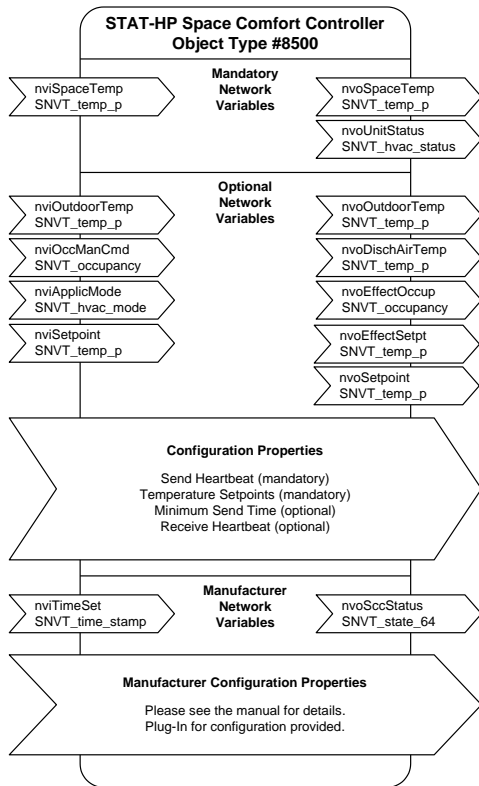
STAT-HP Space Comfort Controller
Object Type #8500

Mandatory Network Variables

nviSpaceTemp
SNVT_temp_p

nvoSpaceTemp
SNVT_temp_p

nvoUnitStatus
SNVT_hvac_status

Optional Network Variables

nviOutdoorTemp
SNVT_temp_p

nviOccManCmd
SNVT_occupancy

nviApplicMode
SNVT_hvac_mode

nviSetpoint
SNVT_temp_p

nvoOutdoorTemp
SNVT_temp_p

nvoDischAirTemp
SNVT_temp_p

nvoEffectOccup
SNVT_occupancy

nvoEffectSetpt
SNVT_temp_p

nvoSetpoint
SNVT_temp_p

Configuration Properties

Send Heartbeat (mandatory)
Temperature Setpoints (mandatory)
Minimum Send Time (optional)
Receive Heartbeat (optional)

Manufacturer Network Variables

nviTimeSet
SNVT_time_stamp

nvoSccStatus
SNVT_state_64

Manufacturer Configuration Properties

Please see the manual for details.
Plug-In for configuration provided.